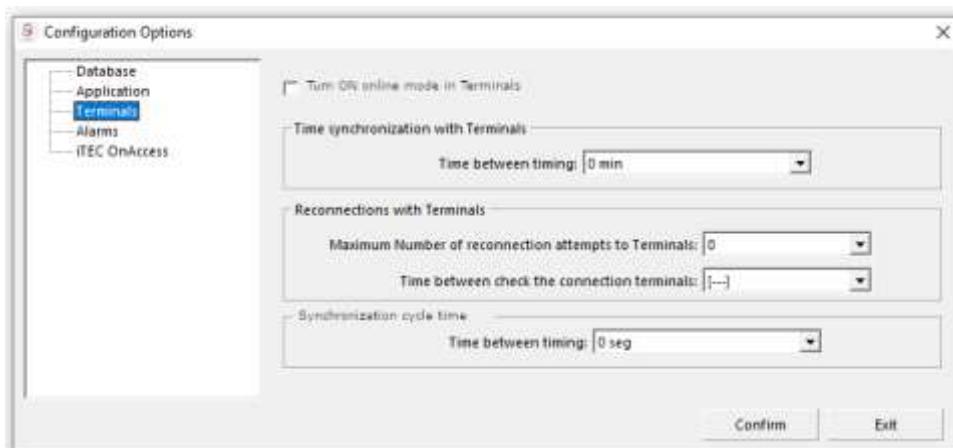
Configuration Options

Database
Application
Terminals
Alarms
iTEC OnAccess

Turn ON online mode in Terminals

Time synchronization with Terminals

Time between timing: 0 min

Reconnections with Terminals

Maximum Number of reconnection attempts to Terminals: 0

Time between check the connection terminals: [---]

Synchronization cycle time

Time between timing: 0 seg

Confirm

Exit